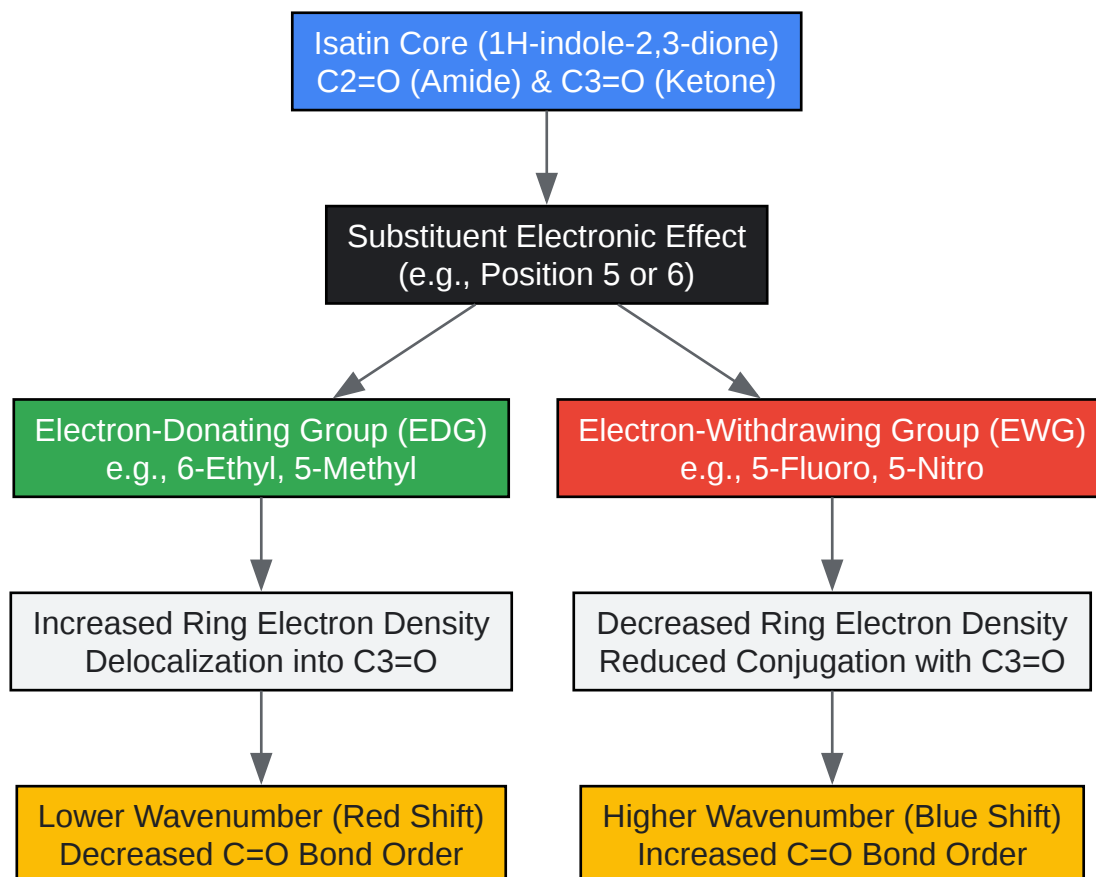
Isatin Core (1H-indole-2,3-dione)
C2=O (Amide) & C3=O (Ketone)

Substituent Electronic Effect
(e.g., Position 5 or 6)

Electron-Donating Group (EDG)
e.g., 6-Ethyl, 5-Methyl

Electron-Withdrawing Group (EWG)
e.g., 5-Fluoro, 5-Nitro

Increased Ring Electron Density
Delocalization into C3=O

Decreased Ring Electron Density
Reduced Conjugation with C3=O

Lower Wavenumber (Red Shift)
Decreased C=O Bond Order

Higher Wavenumber (Blue Shift)
Increased C=O Bond Order